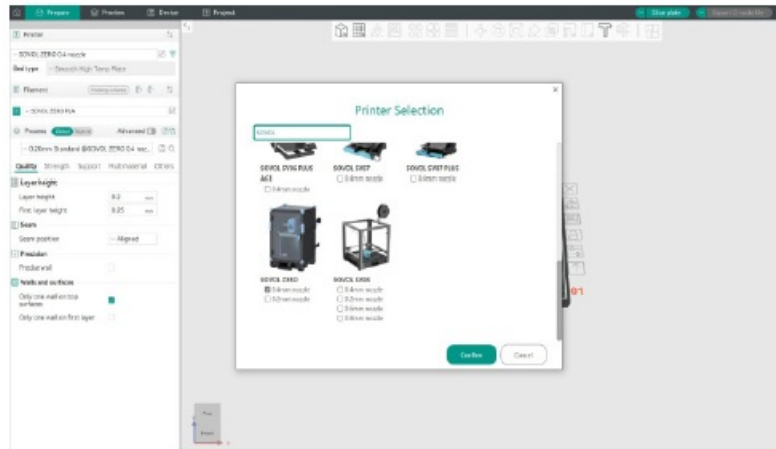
Prepare Preview Device Project

Printer

SOVOL ZERO 0.4 nozzle

Bed type Smooth High Temp Plate

Filament

SOVOL ZERO PLA

Process Advanced

0.20mm Standard @SOVOL ZERO 0.4 noz...

Quality Strength Support Multimaterial Others

Layer height

Layer height 0.2 mm

First layer height 0.25 mm

Seam

Seam position Aligned

Precision

Precise wall

Walls and surfaces

Only one wall on top surfaces

Only one wall on first layer

Printer Selection

sovol

SOVOL SV06 PLUS ACE
0.4mm nozzle

SOVOL SV07
0.4mm nozzle

SOVOL SV07 PLUS
0.4mm nozzle

SOVOL ZERO
0.4mm nozzle
0.2mm nozzle

SOVOL SV08
0.4mm nozzle
0.2mm nozzle
0.6mm nozzle
0.8mm nozzle

Confirm Cancel